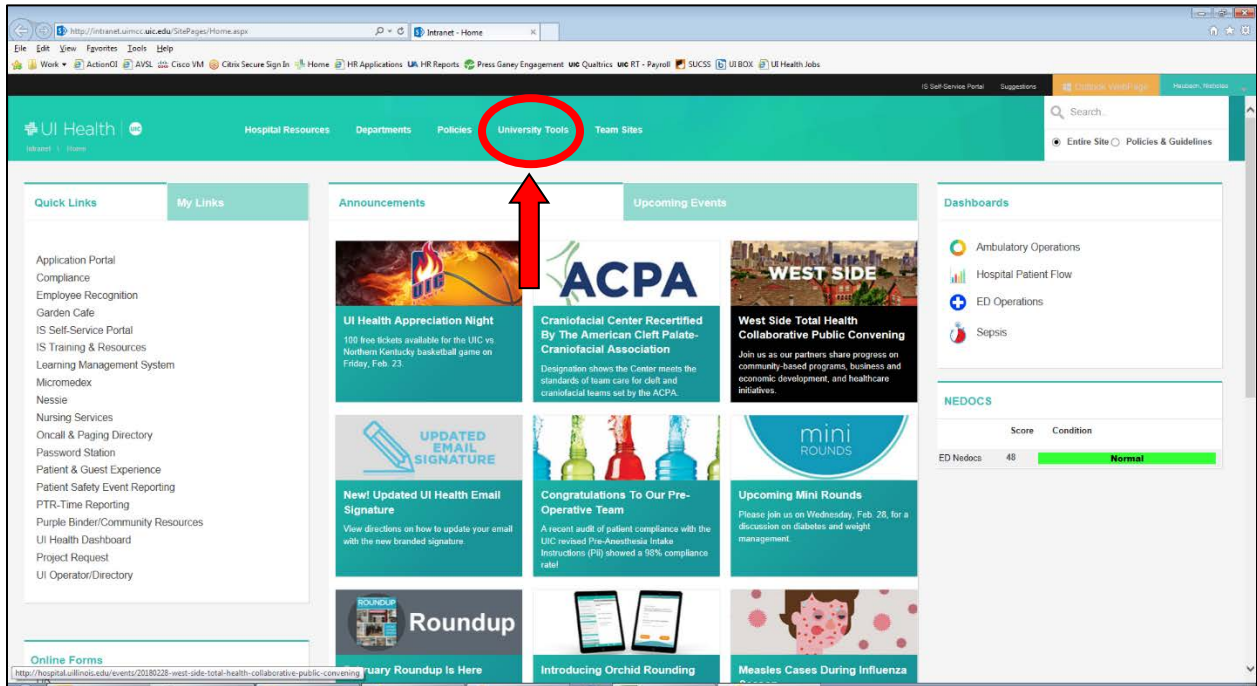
http://intranet.uimcc.uic.edu/SitePages/Home.aspx
Intranet - Home
File Edit View Favorites Tools Help
Work ActionOI AVSL Cisco VM Citrix Secure Sign In Home HR Applications HR Reports Press Ganey Engagement Qualtrics RT - Payroll SUCSS UI BOX UI Health Jobs

IS Self-Service Portal Suggestions Outlook WebPage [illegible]

UI Health
Intranet > Home
Hospital Resources Departments Policies University Tools Team Sites
Search...
Entire Site Policies & Guidelines

Quick Links My Links

Application Portal
Compliance
Employee Recognition
Garden Cafe
IS Self-Service Portal
IS Training & Resources
Learning Management System
Micromedex
Nessie
Nursing Services
Oncall & Paging Directory
Password Station
Patient & Guest Experience
Patient Safety Event Reporting
PTR-Time Reporting
Purple Binder/Community Resources
UI Health Dashboard
Project Request
UI Operator/Directory

Online Forms

Announcements Upcoming Events

UI Health Appreciation Night
100 free tickets available for the UIC vs. Northern Kentucky basketball game on Friday, Feb. 23.

ACPA
Craniofacial Center Recertified By The American Cleft Palate-Craniofacial Association
Designation shows the Center meets the standards of team care for cleft and craniofacial teams set by the ACPA.

WEST SIDE
West Side Total Health Collaborative Public Convening
Join us as our partners share progress on community-based programs, business and economic development, and healthcare initiatives.

UPDATED EMAIL SIGNATURE
New! Updated UI Health Email Signature
View directions on how to update your email with the new branded signature.

Congratulations To Our Pre-Operative Team
A recent audit of patient compliance with the UIC revised Pre-Anesthesia Intake Instructions (PII) showed a 98% compliance rate!

mini ROUNDS
Upcoming Mini Rounds
Please join us on Wednesday, Feb. 28, for a discussion on diabetes and weight management.

ROUNDUP Roundup
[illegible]ruary Roundup Is Here

Introducing Orchid Rounding

Measles Cases During Influenza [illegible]

Dashboards
Ambulatory Operations
Hospital Patient Flow
ED Operations
Sepsis

NEDOCS
| | Score | Condition |
|---|---|---|
| ED Nedocs | 48 | Normal |

http://hospital.uillinois.edu/events/20180228-west-side-total-health-collaborative-public-convening